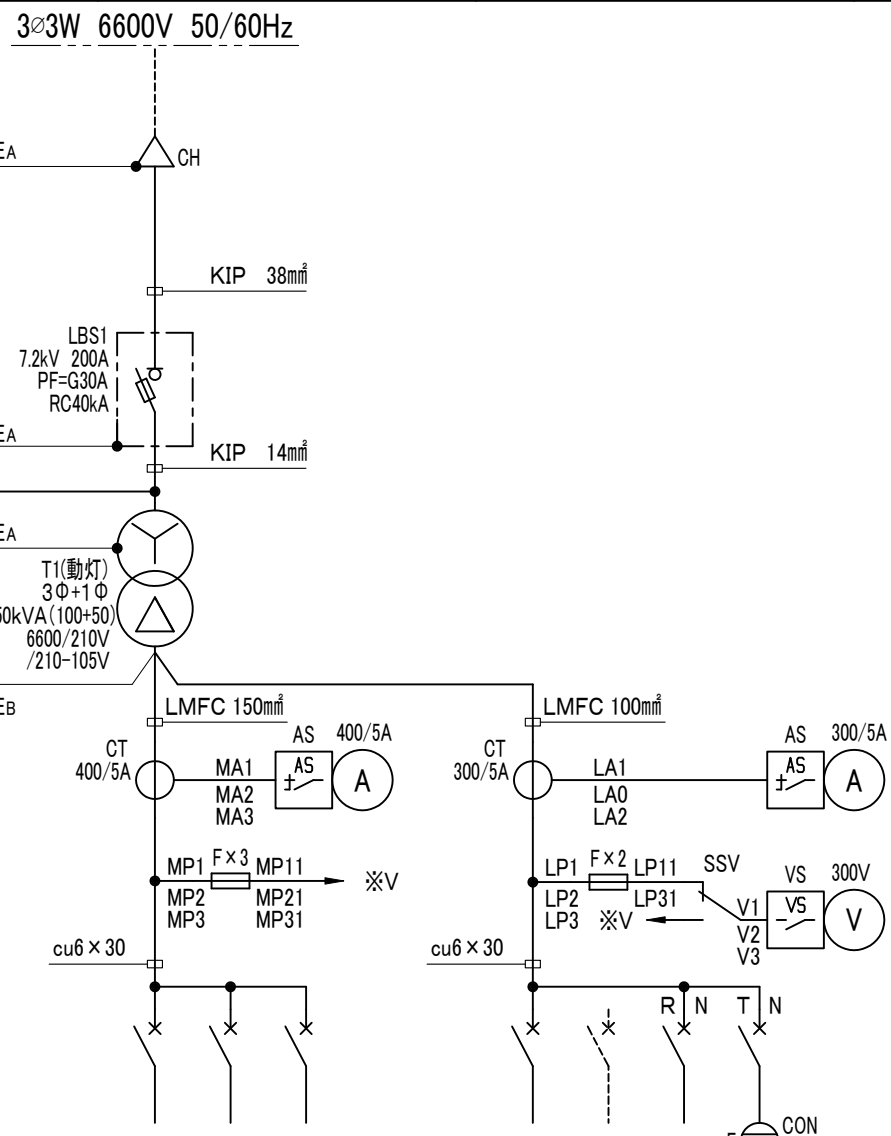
3∅3W 6600V 50/60Hz

EA

CH

KIP 38㎟

LBS1
7.2kV 200A
PF=G30A
RC40kA

EA

KIP 14㎟

EA

T1(動灯)
3Φ+1Φ
50kVA(100+50)
6600/210V
/210-105V

EB

LMFC 150㎟

LMFC 100㎟

CT
400/5A

AS 400/5A

AS

A

MA1
MA2
MA3

CT
300/5A

AS 300/5A

AS

A

LA1
LA0
LA2

MP1 F×3 MP11
MP2 MP21
MP3 MP31

※V

LP1 F×2 LP11
LP2 LP31
LP3 ※V

SSV

VS 300V

VS

V

V1
V2
V3

cu6×30

cu6×30

R N

T N

CON